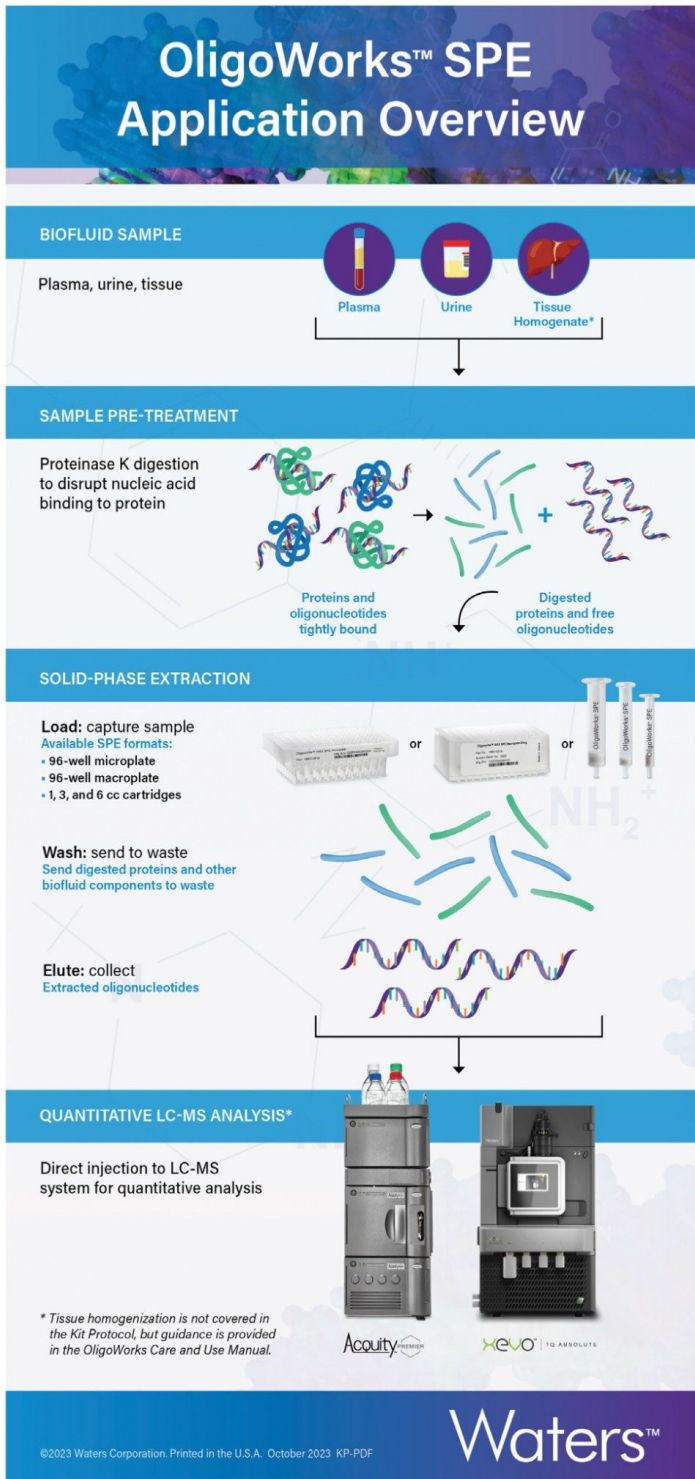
OligoWorks™ SPE Application Overview

BIOFLUID SAMPLE

Plasma, urine, tissue

Plasma

Urine

Tissue Homogenate*

SAMPLE PRE-TREATMENT

Proteinase K digestion to disrupt nucleic acid binding to protein

Proteins and oligonucleotides tightly bound

Digested proteins and free oligonucleotides

SOLID-PHASE EXTRACTION

Load: capture sample
Available SPE formats:
• 96-well microplate
• 96-well macroplate
• 1, 3, and 6 cc cartridges

or

or

OligoWorks SPE

OligoWorks SPE

OligoWorks SPE

Wash: send to waste
Send digested proteins and other biofluid components to waste

Elute: collect
Extracted oligonucleotides

QUANTITATIVE LC-MS ANALYSIS*

Direct injection to LC-MS system for quantitative analysis

* Tissue homogenization is not covered in the Kit Protocol, but guidance is provided in the OligoWorks Care and Use Manual.

Acquity PREMIER

XEVO TQ ABSOLUTE

©2023 Waters Corporation. Printed in the U.S.A. October 2023 KP-PDF

Waters™